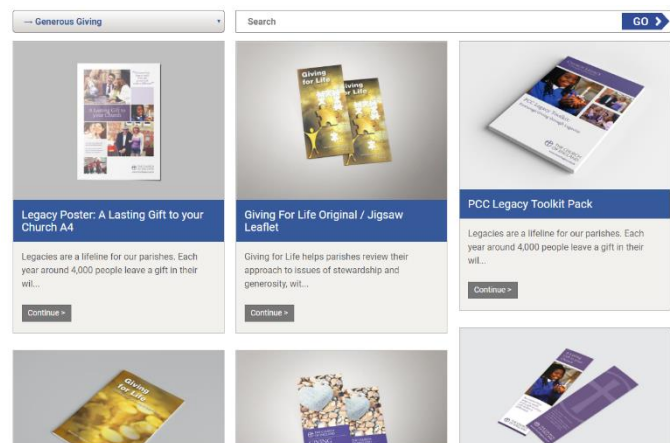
→ Generous Giving

Search

GO

A Lasting Gift to your Church

Legacy Poster: A Lasting Gift to your Church A4

Legacies are a lifeline for our parishes. Each year around 4,000 people leave a gift in their wil...

Continue >

Giving for Life

Giving For Life Original / Jigsaw Leaflet

Giving for Life helps parishes review their approach to issues of stewardship and generosity, wit...

Continue >

PCC Legacy Toolkit

PCC Legacy Toolkit Pack

Legacies are a lifeline for our parishes. Each year around 4,000 people leave a gift in their wil...

Continue >

Giving for Life